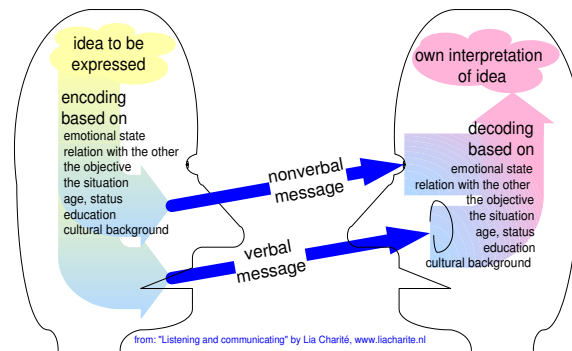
idea to be expressed

encoding based on
emotional state
relation with the other
the objective
the situation
age, status
education
cultural background

nonverbal message

verbal message

own interpretation of idea

decoding based on
emotional state
relation with the other
the objective
the situation
age, status
education
cultural background

from: "Listening and communicating" by Lia Charité, www.liacharite.nl